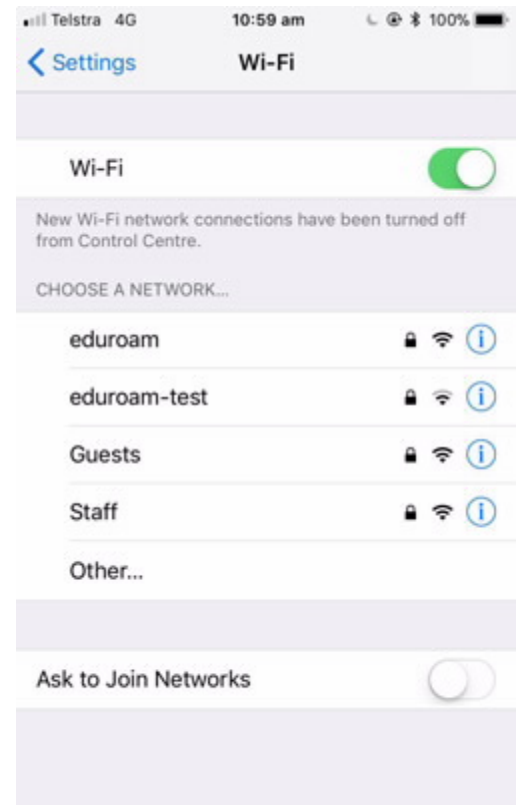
Telstra 4G 10:59 am 100%

< Settings Wi-Fi

Wi-Fi

New Wi-Fi network connections have been turned off from Control Centre.

CHOOSE A NETWORK...

eduroam

eduroam-test

Guests

Staff

Other...

Ask to Join Networks